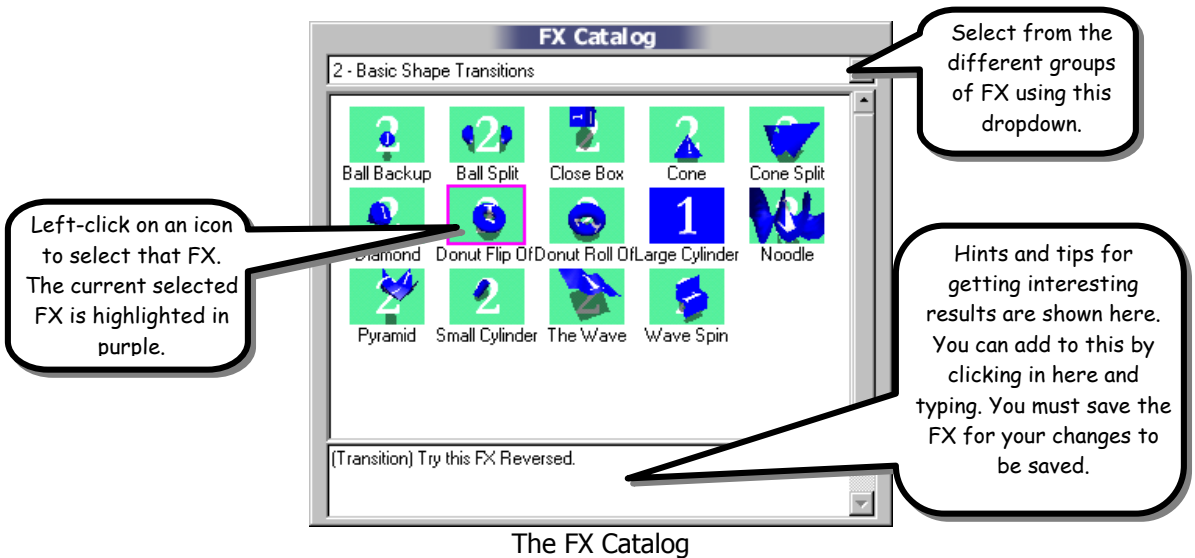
FX Catalog

2 - Basic Shape Transitions

Select from the different groups of FX using this dropdown.

Ball Backup
Ball Split
Close Box
Cone
Cone Split
Diamond
Donut Flip Of
Donut Roll Of
Large Cylinder
Noodle
Pyramid
Small Cylinder
The Wave
Wave Spin

Left-click on an icon to select that FX. The current selected FX is highlighted in purple.

Hints and tips for getting interesting results are shown here. You can add to this by clicking in here and typing. You must save the FX for your changes to be saved.

(Transition) Try this FX Reversed.

The FX Catalog